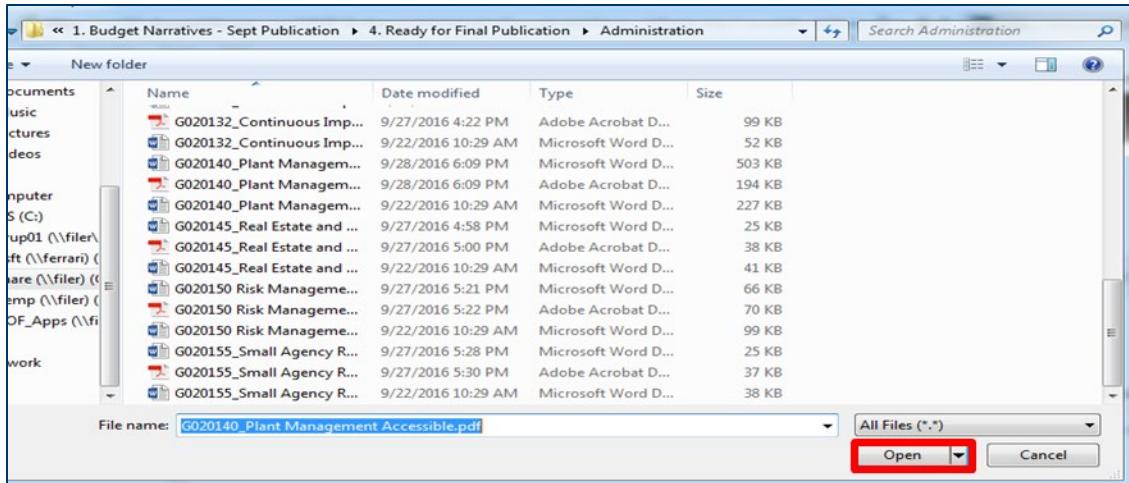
« 1. Budget Narratives - Sept Publication ▸ 4. Ready for Final Publication ▸ Administration

Search Administration

New folder

ocuments
usic
ctures
deos

nputer
S (C:)
up01 (\\filer\
ft (\\ferrari) (
are (\\filer) (
mp (\\filer) (
OF_Apps (\\fi

work

| Name | Date modified | Type | Size |
|---|---|---|---|
| G020132_Continuous Imp... | 9/27/2016 4:22 PM | Adobe Acrobat D... | 99 KB |
| G020132_Continuous Imp... | 9/22/2016 10:29 AM | Microsoft Word D... | 52 KB |
| G020140_Plant Managem... | 9/28/2016 6:09 PM | Microsoft Word D... | 503 KB |
| G020140_Plant Managem... | 9/28/2016 6:09 PM | Adobe Acrobat D... | 194 KB |
| G020140_Plant Managem... | 9/22/2016 10:29 AM | Microsoft Word D... | 227 KB |
| G020145_Real Estate and ... | 9/27/2016 4:58 PM | Microsoft Word D... | 25 KB |
| G020145_Real Estate and ... | 9/27/2016 5:00 PM | Adobe Acrobat D... | 38 KB |
| G020145_Real Estate and ... | 9/22/2016 10:29 AM | Microsoft Word D... | 41 KB |
| G020150 Risk Manageme... | 9/27/2016 5:21 PM | Microsoft Word D... | 66 KB |
| G020150 Risk Manageme... | 9/27/2016 5:22 PM | Adobe Acrobat D... | 70 KB |
| G020150 Risk Manageme... | 9/22/2016 10:29 AM | Microsoft Word D... | 99 KB |
| G020155_Small Agency R... | 9/27/2016 5:28 PM | Microsoft Word D... | 25 KB |
| G020155_Small Agency R... | 9/27/2016 5:30 PM | Adobe Acrobat D... | 37 KB |
| G020155_Small Agency R... | 9/22/2016 10:29 AM | Microsoft Word D... | 38 KB |

File name: G020140_Plant Management Accessible.pdf

All Files (*.*)

Open

Cancel